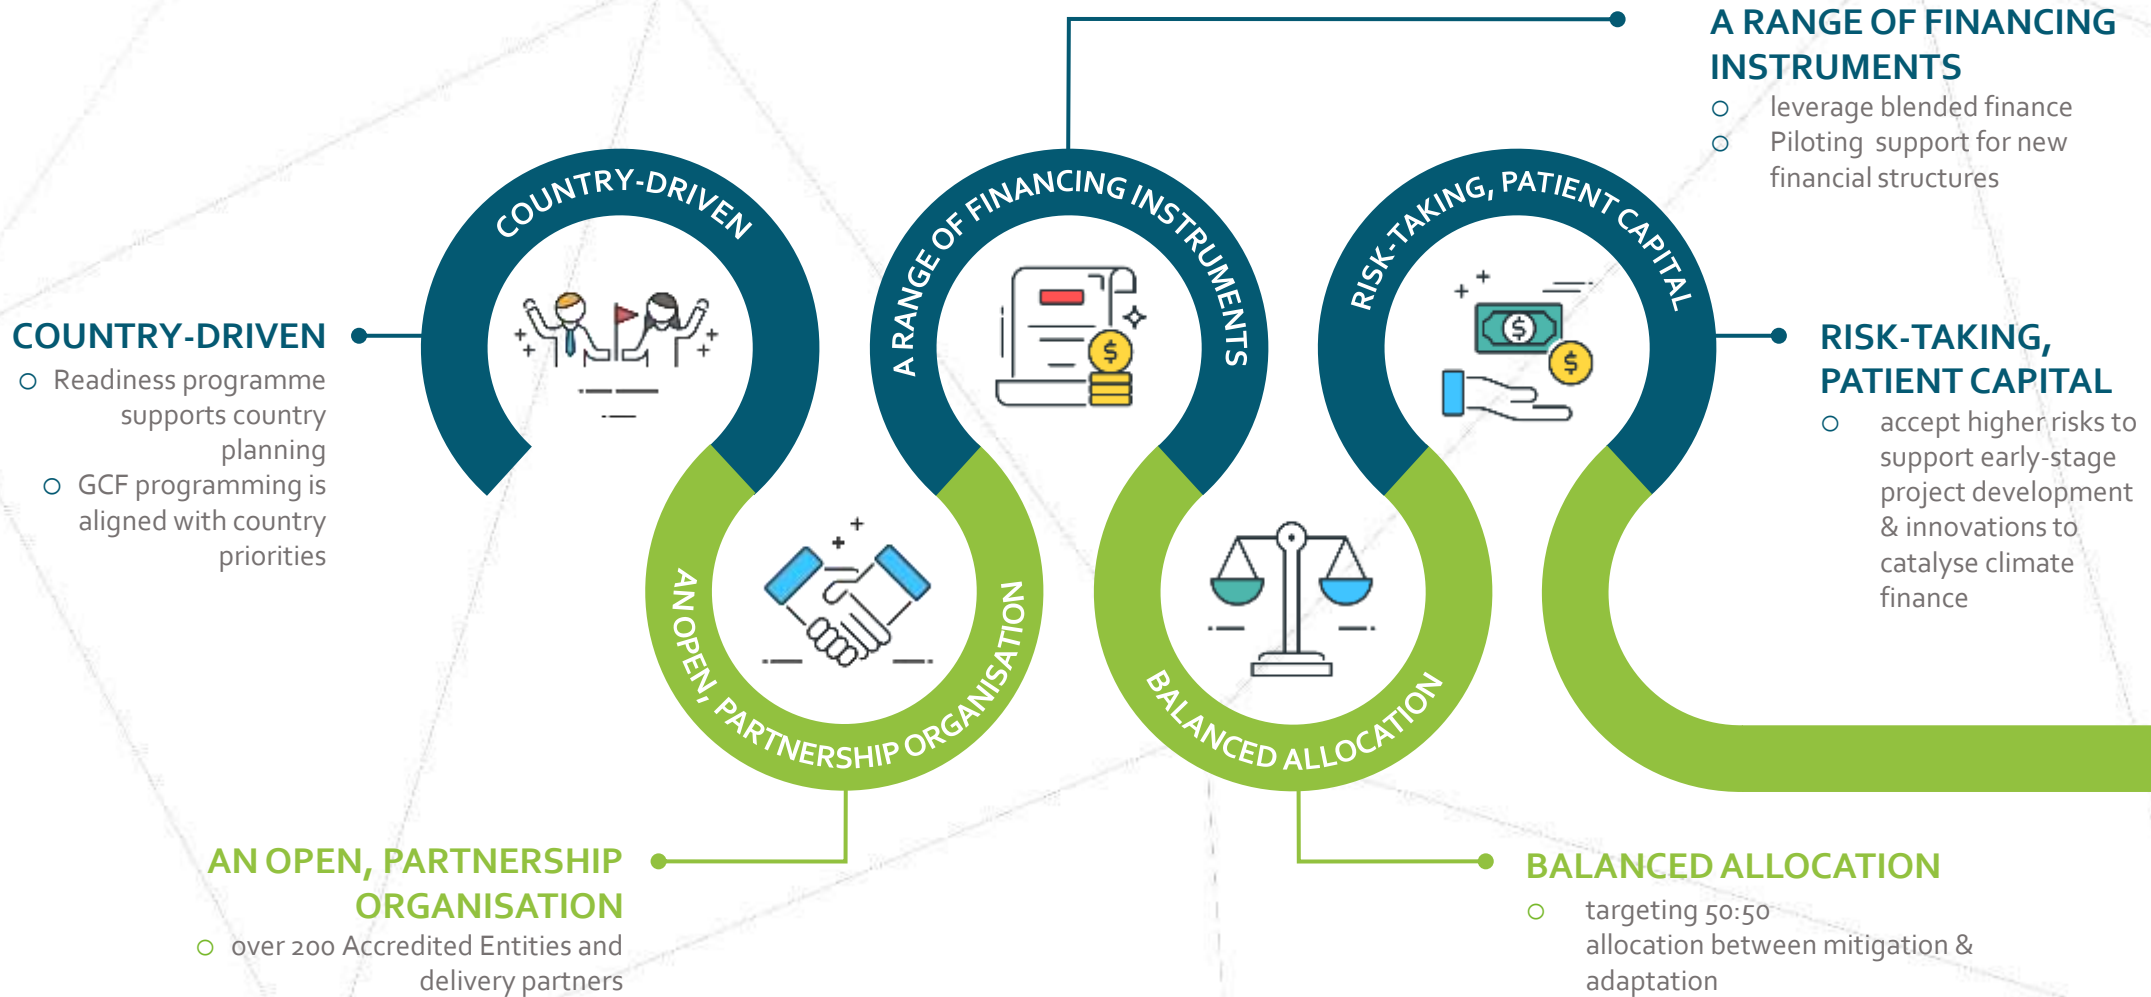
A RANGE OF FINANCING INSTRUMENTS
leverage blended finance
Piloting support for new financial structures

COUNTRY-DRIVEN

A RANGE OF FINANCING INSTRUMENTS

RISK-TAKING, PATIENT CAPITAL

COUNTRY-DRIVEN
Readiness programme supports country planning
GCF programming is aligned with country priorities

RISK-TAKING, PATIENT CAPITAL
accept higher risks to support early-stage project development & innovations to catalyse climate finance

AN OPEN, PARTNERSHIP ORGANISATION

BALANCED ALLOCATION

AN OPEN, PARTNERSHIP ORGANISATION
over 200 Accredited Entities and delivery partners

BALANCED ALLOCATION
targeting 50:50 allocation between mitigation & adaptation